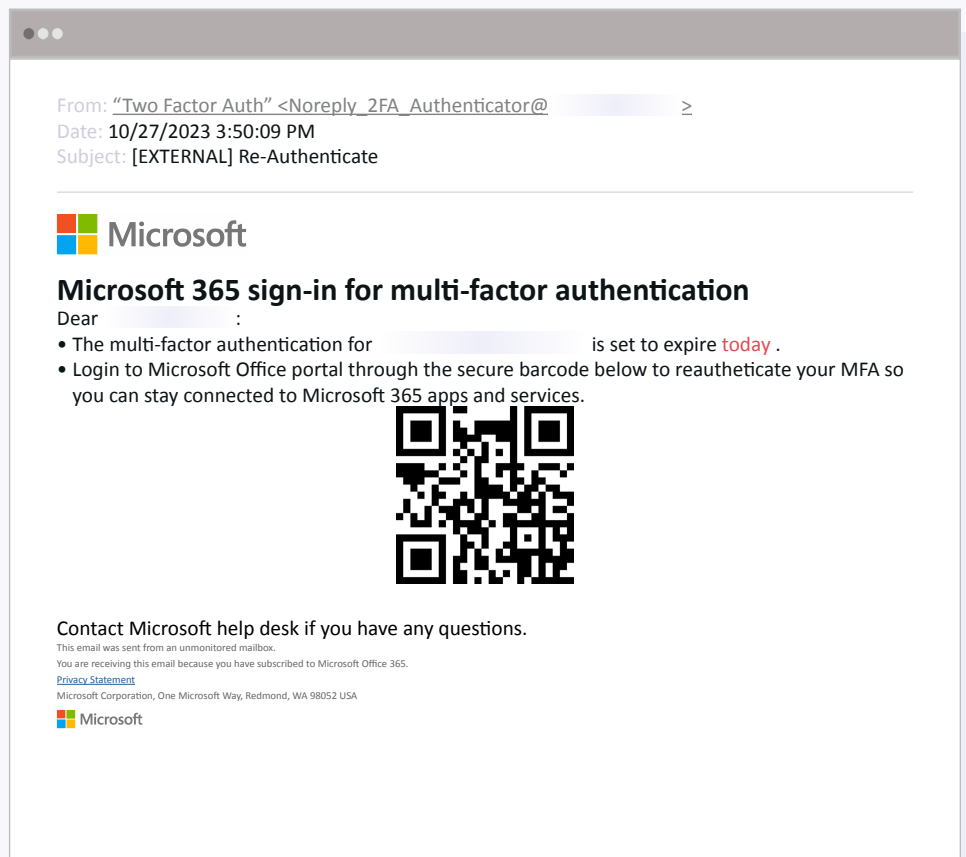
From: “Two Factor Auth” <Noreply_2FA_Authenticator@ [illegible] >
Date: 10/27/2023 3:50:09 PM
Subject: [EXTERNAL] Re-Authenticate

Microsoft

Microsoft 365 sign-in for multi-factor authentication
Dear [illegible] :
• The multi-factor authentication for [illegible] is set to expire today .
• Login to Microsoft Office portal through the secure barcode below to reautheticate your MFA so you can stay connected to Microsoft 365 apps and services.

Contact Microsoft help desk if you have any questions.
This email was sent from an unmonitored mailbox.
You are receiving this email because you have subscribed to Microsoft Office 365.
Privacy Statement
Microsoft Corporation, One Microsoft Way, Redmond, WA 98052 USA
Microsoft